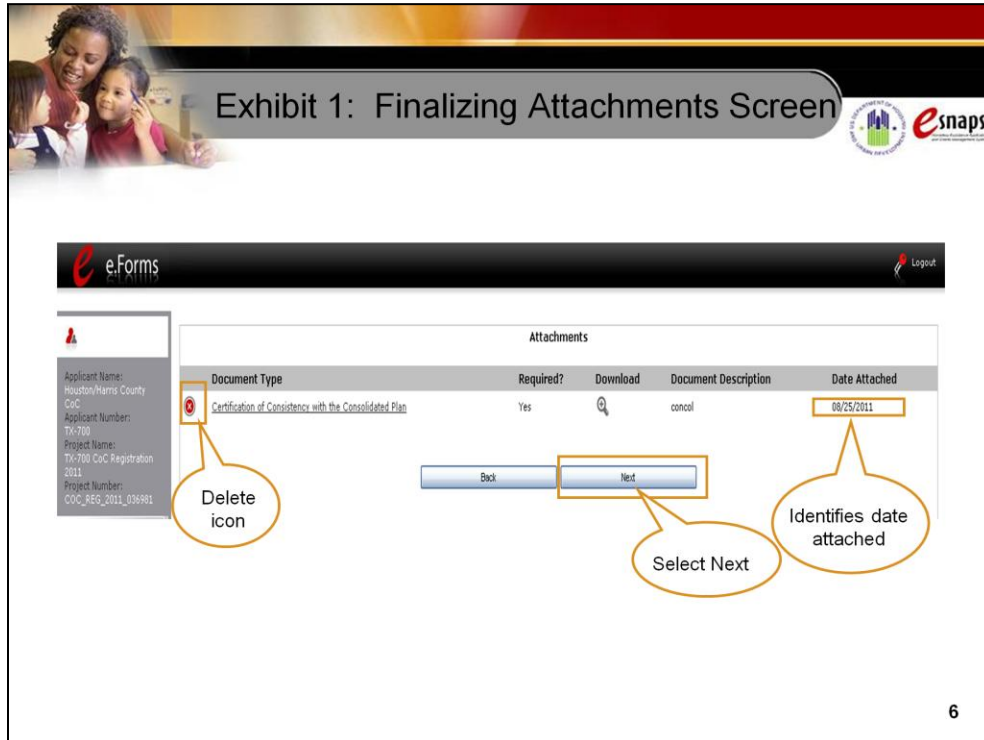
Exhibit 1: Finalizing Attachments Screen

esnaps

e.Forms

Logout

Applicant Name:
Houston/Harris County CoC
Applicant Number:
TX-700
Project Name:
TX-700 CoC Registration 2011
Project Number:
COC_REG_2011_036981

Attachments

| Document Type | Required? | Download | Document Description | Date Attached |
|---|---|---|---|---|
| Certification of Consistency with the Consolidated Plan | Yes | | concol | 08/25/2011 |

Back

Next

Delete icon

Select Next

Identifies date attached

6